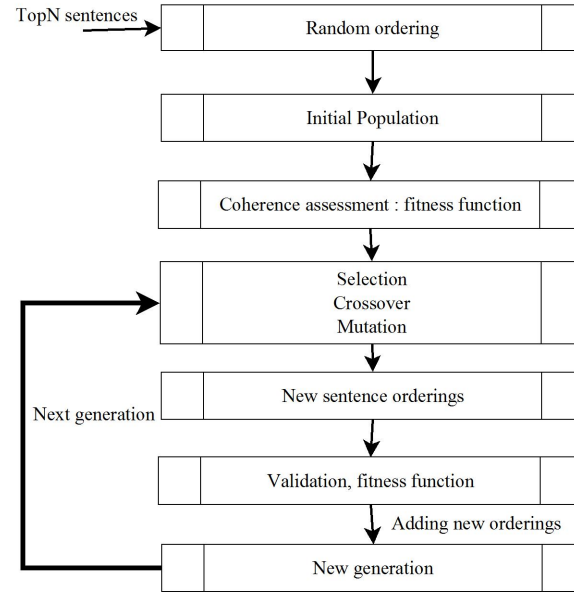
TopN sentences

Random ordering

Initial Population

Coherence assessment : fitness function

Selection
Crossover
Mutation

Next generation

New sentence orderings

Validation, fitness function

Adding new orderings

New generation